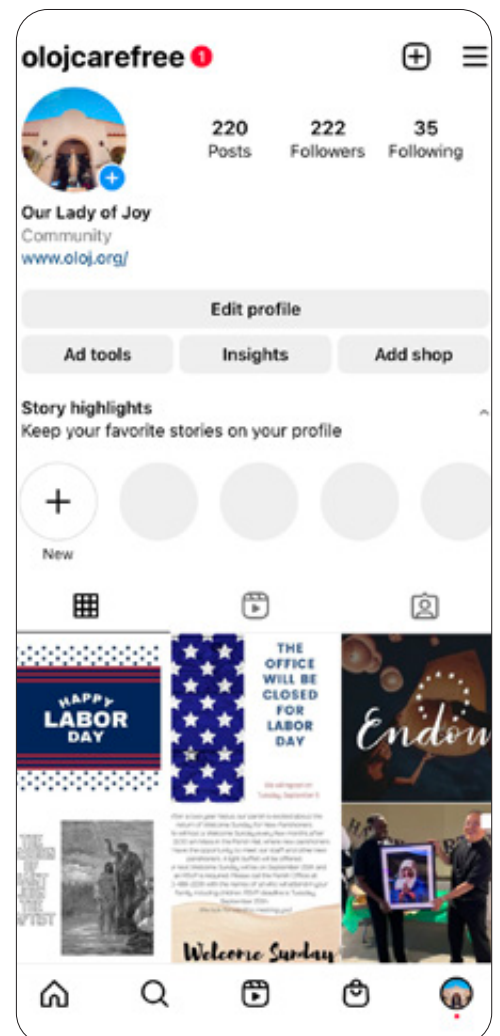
olojcarefree 1

220 Posts
222 Followers
35 Following

Our Lady of Joy
Community
www.oloj.org/

Edit profile
Ad tools
Insights
Add shop

Story highlights
Keep your favorite stories on your profile

New

HAPPY LABOR DAY

THE OFFICE WILL BE CLOSED FOR LABOR DAY

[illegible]

Endow

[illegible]

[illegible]

Welcome Sunday